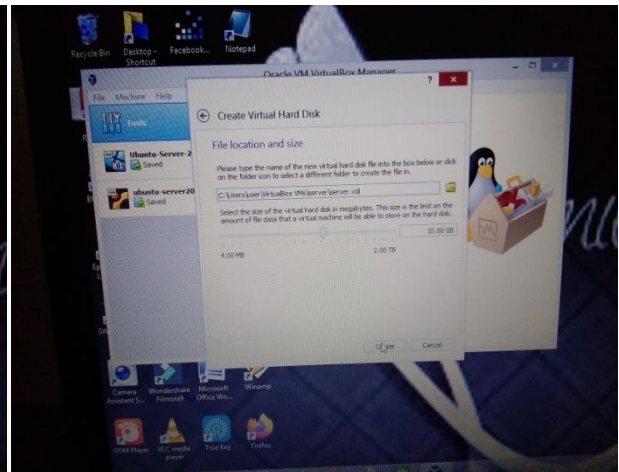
Recycle Bin
Desktop - Shortcut
Facebook...
Notepad

Oracle VM VirtualBox Manager
?
File Machine Help
Tools
Ubuntu-Server-2
Saved
ubuntu-server20
Saved

Create Virtual Hard Disk

File location and size

Please type the name of the new virtual hard disk file into the box below or click on the folder icon to select a different folder to create the file in.

C:\Users\user\VirtualBox VMs\server\server.vdi

Select the size of the virtual hard disk in megabytes. This size is the limit on the amount of file data that a virtual machine will be able to store on the hard disk.

10.00 GB

4.00 MB
2.00 TB

Create
Cancel

Camera Assistant S...
Wondershare Filmora9
Microsoft Office Wo...
Winamp
GOM Player
VLC media player
Trux Key
Firefox